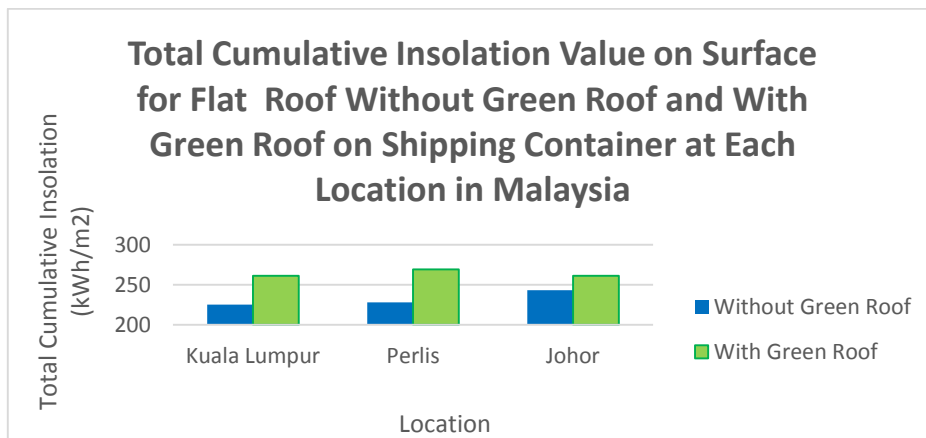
Total Cumulative Insolation Value on Surface for Flat Roof Without Green Roof and With Green Roof on Shipping Container at Each Location in Malaysia

Total Cumulative Insolation (kWh/m2)

300
250
200

Kuala Lumpur
Perlis
Johor

Location

Without Green Roof
With Green Roof